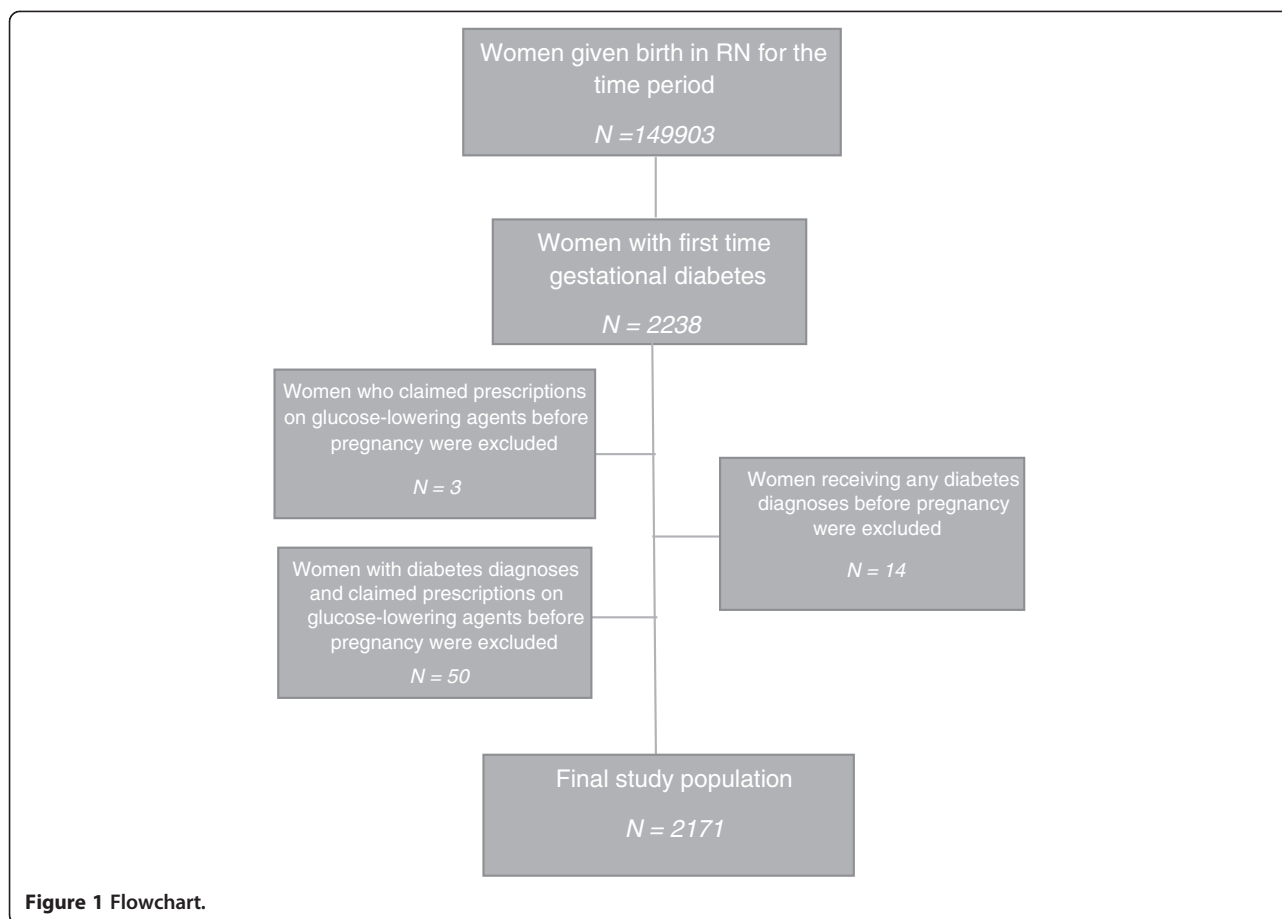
Women given birth in RN for the time period

$N = 149903$

Women with first time gestational diabetes

$N = 2238$

Women who claimed prescriptions on glucose-lowering agents before pregnancy were excluded

$N = 3$

Women receiving any diabetes diagnoses before pregnancy were excluded

$N = 14$

Women with diabetes diagnoses and claimed prescriptions on glucose-lowering agents before pregnancy were excluded

$N = 50$

Final study population

$N = 2171$

**Figure 1 Flowchart.**